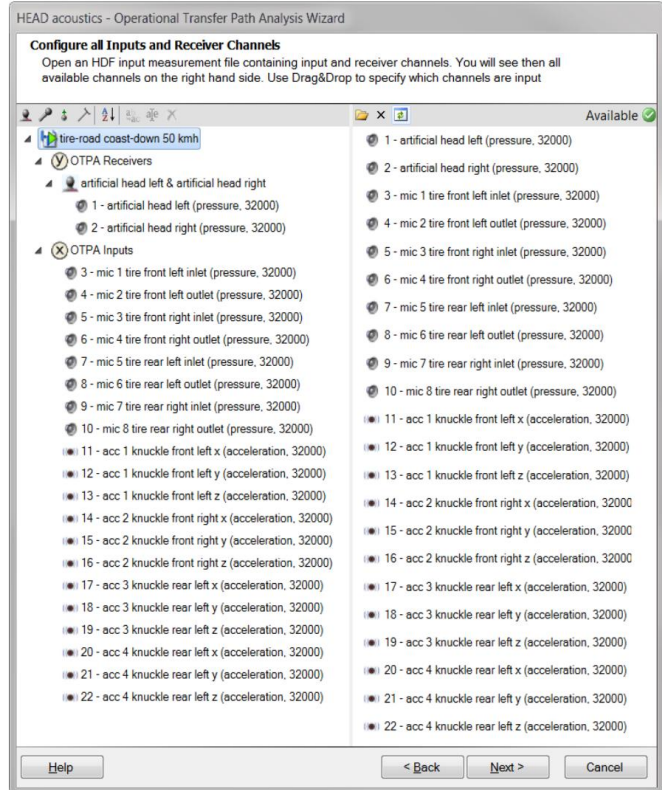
HEAD acoustics - Operational Transfer Path Analysis Wizard

**Configure all Inputs and Receiver Channels**
Open an HDF input measurement file containing input and receiver channels. You will see then all available channels on the right hand side. Use Drag&Drop to specify which channels are input

tire-road coast-down 50 kmh
OTPA Receivers
artificial head left & artificial head right
1 - artificial head left (pressure, 32000)
2 - artificial head right (pressure, 32000)
OTPA Inputs
3 - mic 1 tire front left inlet (pressure, 32000)
4 - mic 2 tire front left outlet (pressure, 32000)
5 - mic 3 tire front right inlet (pressure, 32000)
6 - mic 4 tire front right outlet (pressure, 32000)
7 - mic 5 tire rear left inlet (pressure, 32000)
8 - mic 6 tire rear left outlet (pressure, 32000)
9 - mic 7 tire rear right inlet (pressure, 32000)
10 - mic 8 tire rear right outlet (pressure, 32000)
11 - acc 1 knuckle front left x (acceleration, 32000)
12 - acc 1 knuckle front left y (acceleration, 32000)
13 - acc 1 knuckle front left z (acceleration, 32000)
14 - acc 2 knuckle front right x (acceleration, 32000)
15 - acc 2 knuckle front right y (acceleration, 32000)
16 - acc 2 knuckle front right z (acceleration, 32000)
17 - acc 3 knuckle rear left x (acceleration, 32000)
18 - acc 3 knuckle rear left y (acceleration, 32000)
19 - acc 3 knuckle rear left z (acceleration, 32000)
20 - acc 4 knuckle rear left x (acceleration, 32000)
21 - acc 4 knuckle rear left y (acceleration, 32000)
22 - acc 4 knuckle rear left z (acceleration, 32000)

Available
1 - artificial head left (pressure, 32000)
2 - artificial head right (pressure, 32000)
3 - mic 1 tire front left inlet (pressure, 32000)
4 - mic 2 tire front left outlet (pressure, 32000)
5 - mic 3 tire front right inlet (pressure, 32000)
6 - mic 4 tire front right outlet (pressure, 32000)
7 - mic 5 tire rear left inlet (pressure, 32000)
8 - mic 6 tire rear left outlet (pressure, 32000)
9 - mic 7 tire rear right inlet (pressure, 32000)
10 - mic 8 tire rear right outlet (pressure, 32000)
11 - acc 1 knuckle front left x (acceleration, 32000)
12 - acc 1 knuckle front left y (acceleration, 32000)
13 - acc 1 knuckle front left z (acceleration, 32000)
14 - acc 2 knuckle front right x (acceleration, 32000
15 - acc 2 knuckle front right y (acceleration, 32000
16 - acc 2 knuckle front right z (acceleration, 32000
17 - acc 3 knuckle rear left x (acceleration, 32000)
18 - acc 3 knuckle rear left y (acceleration, 32000)
19 - acc 3 knuckle rear left z (acceleration, 32000)
20 - acc 4 knuckle rear left x (acceleration, 32000)
21 - acc 4 knuckle rear left y (acceleration, 32000)
22 - acc 4 knuckle rear left z (acceleration, 32000)

Help
< Back
Next >
Cancel